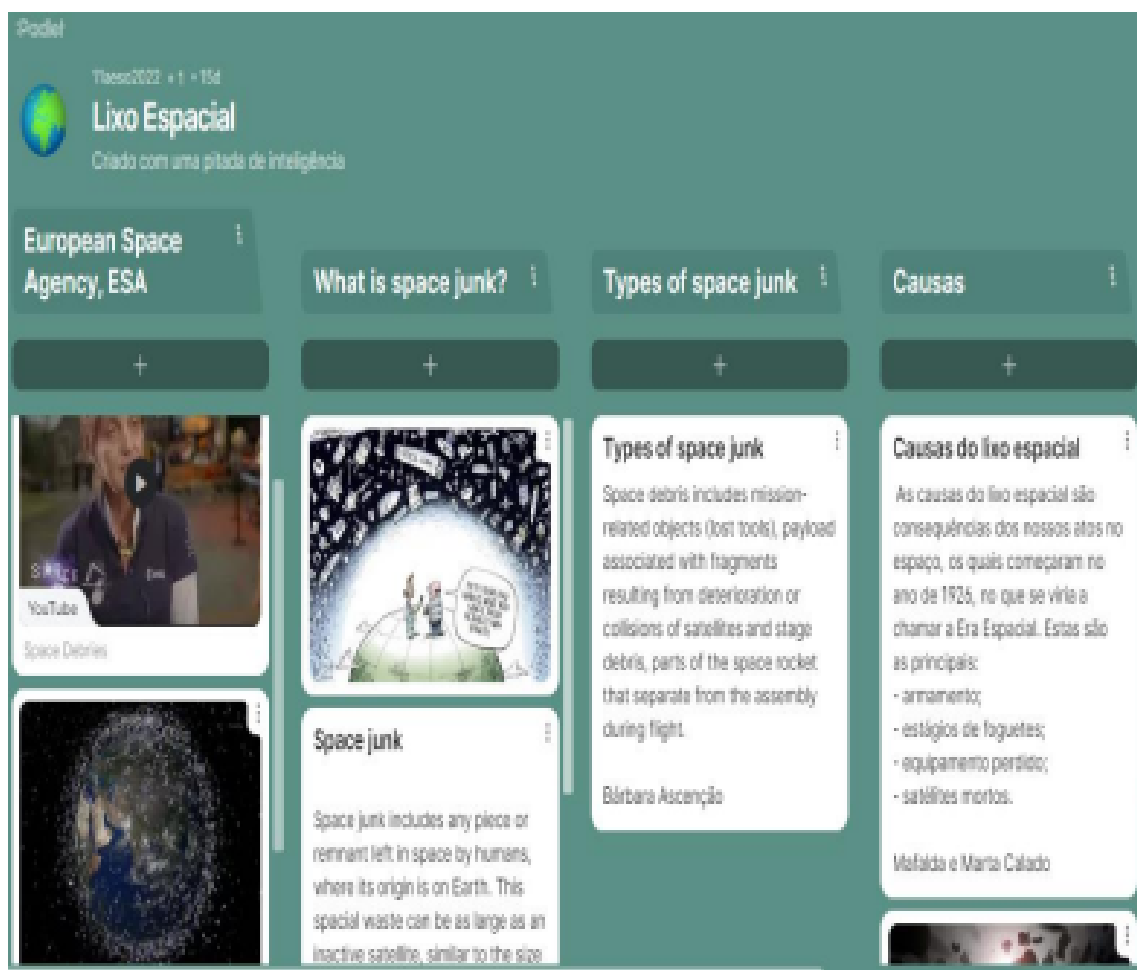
Padlet

11aesc2022 • 1 • 15d

Lixo Espacial

Criado com uma pitada de inteligência

European Space Agency, ESA

What is space junk?

Types of space junk

Causas

+

+

+

+

YouTube

Space Debries

Space junk

Space junk includes any piece or remnant left in space by humans, where its origin is on Earth. This spacial waste can be as large as an inactive satellite, similar to the size

Types of space junk

Space debris includes mission-related objects (lost tools), payload associated with fragments resulting from deterioration or collisions of satellites and stage debris, parts of the space rocket that separate from the assembly during flight.

Bárbara Ascenção

Causas do lixo espacial

As causas do lixo espacial são consequências dos nossos atos no espaço, os quais começaram no ano de 1926, no que se viria a chamar a Era Espacial. Estas são as principais:
- armamento;
- estágios de foguetes;
- equipamento perdido;
- satélites mortos.

Mafalda e Marta Calado